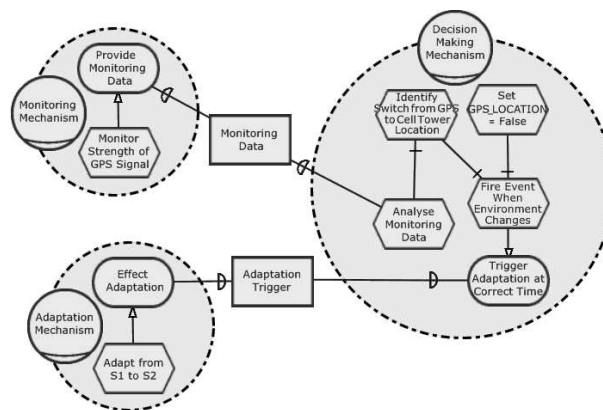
Provide Monitoring Data

Monitoring Mechanism

Monitor Strength of GPS Signal

Monitoring Data

Decision Making Mechanism

Identify Switch from GPS to Cell Tower Location

Set GPS_LOCATION = False

Fire Event When Environment Changes

Analyse Monitoring Data

Trigger Adaptation at Correct Time

Effect Adaptation

Adaptation Trigger

Adaptation Mechanism

Adapt from S1 to S2